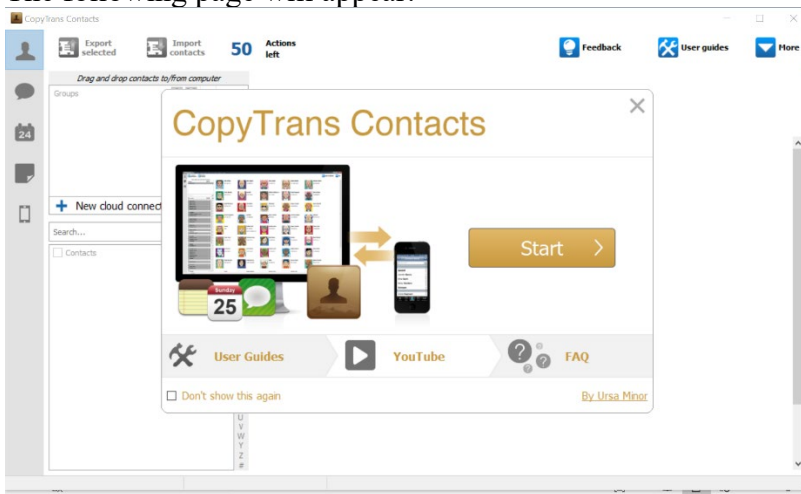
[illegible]

CopyTrans Contacts

Export selected

Import contacts

50 Actions left

Feedback

User guides

More

Drag and drop contacts to/from computer

Groups

24

New cloud connect

Search...

Contacts

CopyTrans Contacts

Sunday 25

Start

User Guides

YouTube

FAQ

Don't show this again

By Ursa Minor

U
V
W
Y
Z
#